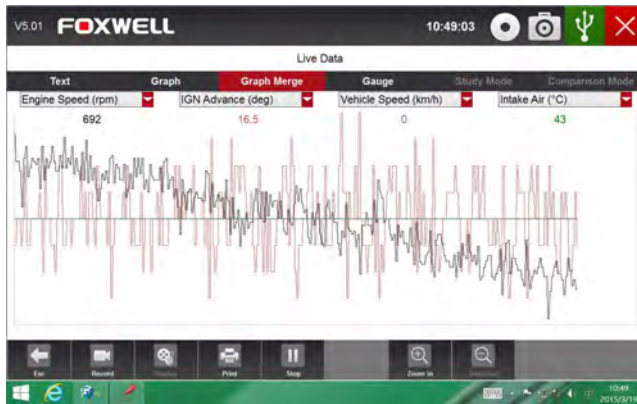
V5.01 FOXWELL

10:49:03

Live Data

Text
Graph
Graph Merge
Gauge
Study Mode
Comparison Mode

Engine Speed (rpm)
IGN Advance (deg)
Vehicle Speed (km/h)
Intake Air (°C)

692
16.5
0
43

Exit
Record
Replay
Print
Stop
Zoom in
Zoom out

10:49
2015/3/19